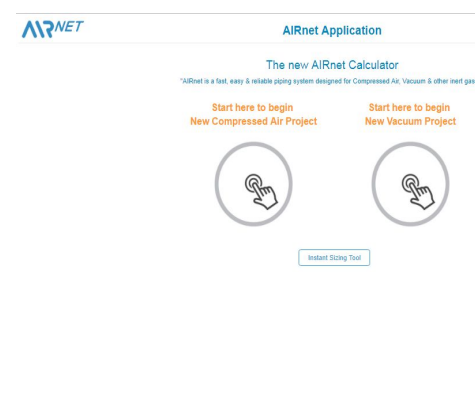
AIRNET

AIRnet Application

The new AIRnet Calculator

*AIRnet is a fast, easy & reliable piping system designed for Compressed Air, Vacuum & other inert gas

Start here to begin
New Compressed Air Project

Start here to begin
New Vacuum Project

Instant Sizing Tool